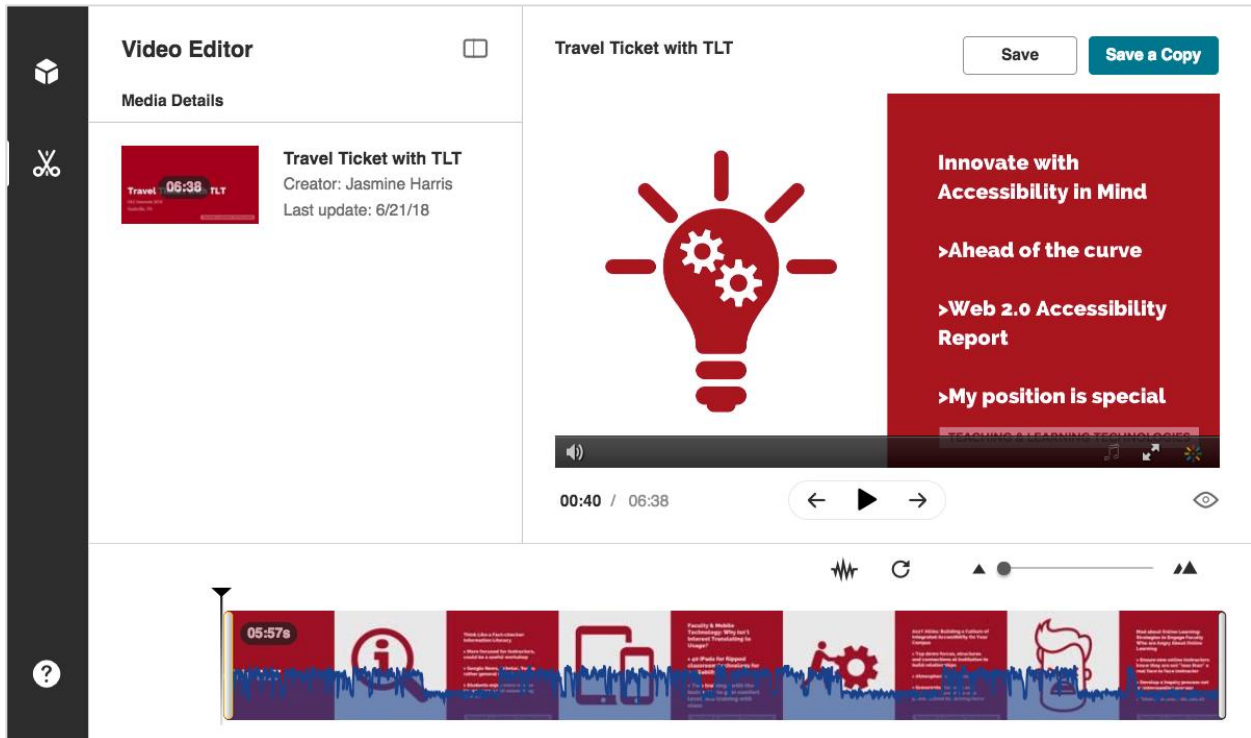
Video Editor

Media Details

Travel 06:38 TLT

Travel Ticket with TLT
Creator: Jasmine Harris
Last update: 6/21/18

Travel Ticket with TLT

Save

Save a Copy

Innovate with Accessibility in Mind

>Ahead of the curve

>Web 2.0 Accessibility Report

>My position is special

TEACHING & LEARNING TECHNOLOGIES

00:40 / 06:38

05:57s

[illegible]

?